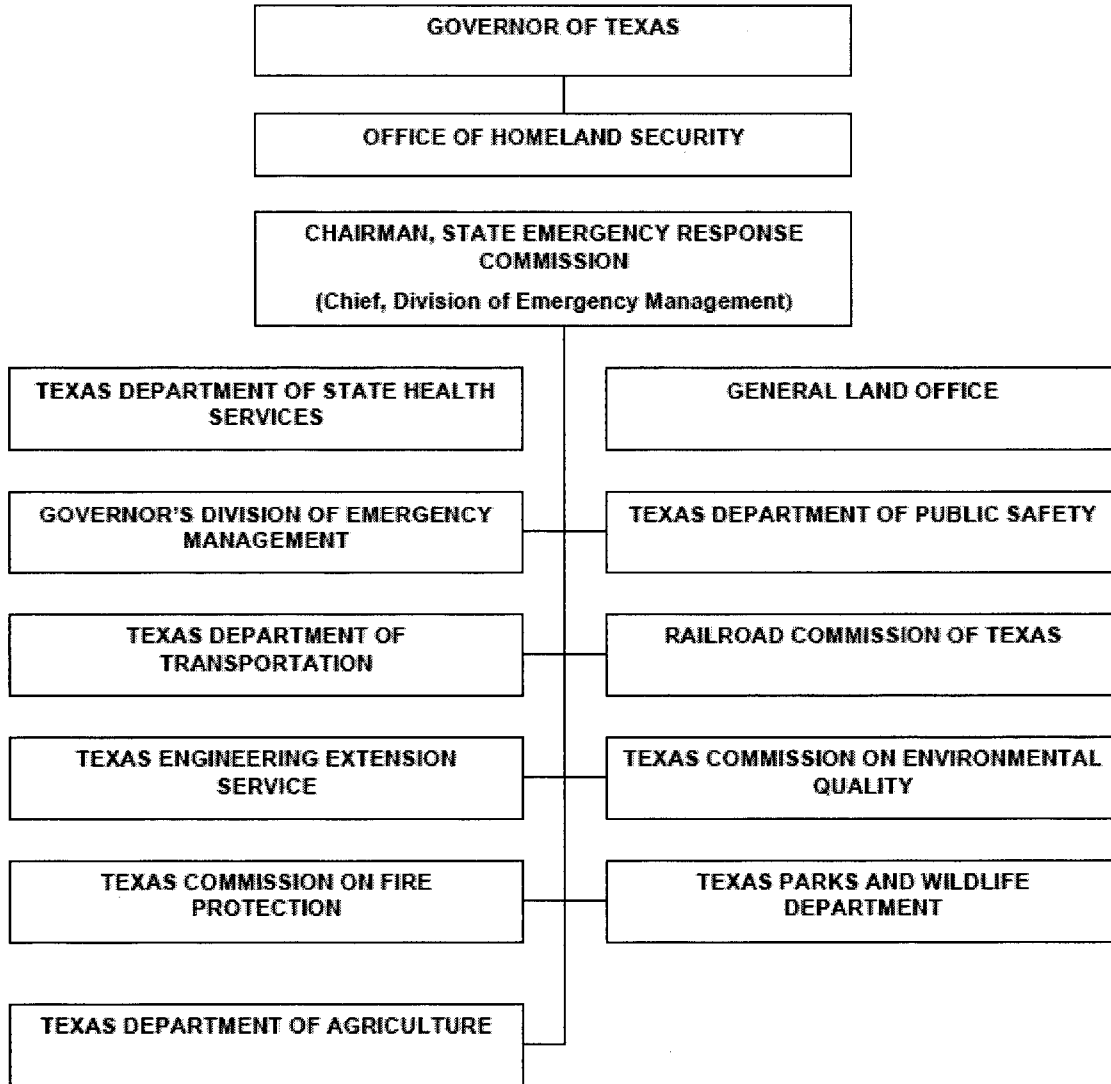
GOVERNOR OF TEXAS

OFFICE OF HOMELAND SECURITY

CHAIRMAN, STATE EMERGENCY RESPONSE COMMISSION
(Chief, Division of Emergency Management)

TEXAS DEPARTMENT OF STATE HEALTH SERVICES

GENERAL LAND OFFICE

GOVERNOR'S DIVISION OF EMERGENCY MANAGEMENT

TEXAS DEPARTMENT OF PUBLIC SAFETY

TEXAS DEPARTMENT OF TRANSPORTATION

RAILROAD COMMISSION OF TEXAS

TEXAS ENGINEERING EXTENSION SERVICE

TEXAS COMMISSION ON ENVIRONMENTAL QUALITY

TEXAS COMMISSION ON FIRE PROTECTION

TEXAS PARKS AND WILDLIFE DEPARTMENT

TEXAS DEPARTMENT OF AGRICULTURE